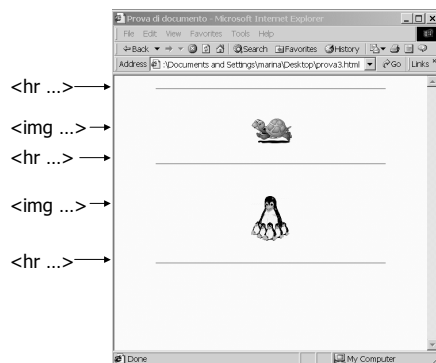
Prova di documento - Microsoft Internet Explorer

File Edit View Favorites Tools Help

Back Search Favorites History

Address \Documents and Settings\marina\Desktop\prova3.html Go Links

<hr ...>

<img ...>

<hr ...>

<img ...>

<hr ...>

Done

My Computer